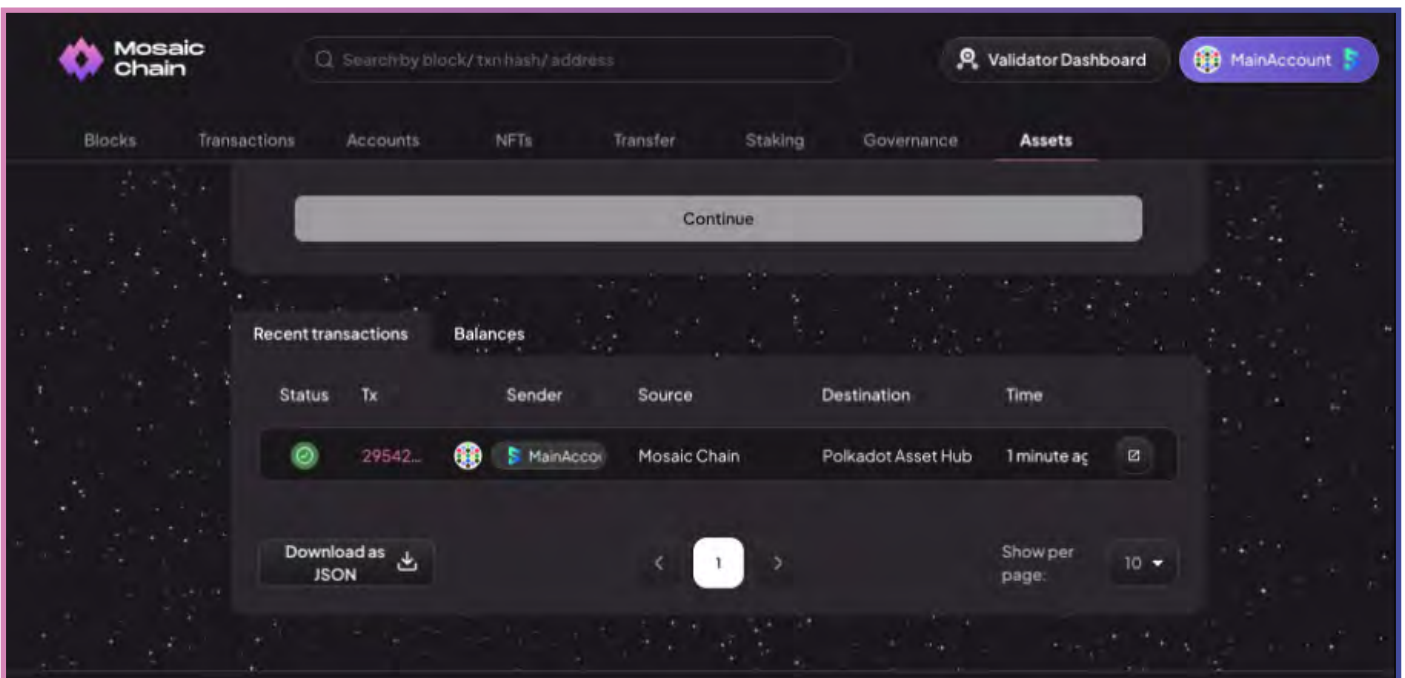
Mosaic Chain

Search by block/ txn hash/ address

Validator Dashboard

MainAccount

Blocks Transactions Accounts NFTs Transfer Staking Governance Assets

Continue

Recent transactions Balances

| Status | Tx | Sender | Source | Destination | Time |
|---|---|---|---|---|---|
| | 29542... | MainAcco | Mosaic Chain | Polkadot Asset Hub | 1 minute ag |

Download as JSON

‹ 1 ›

Show per page: 10